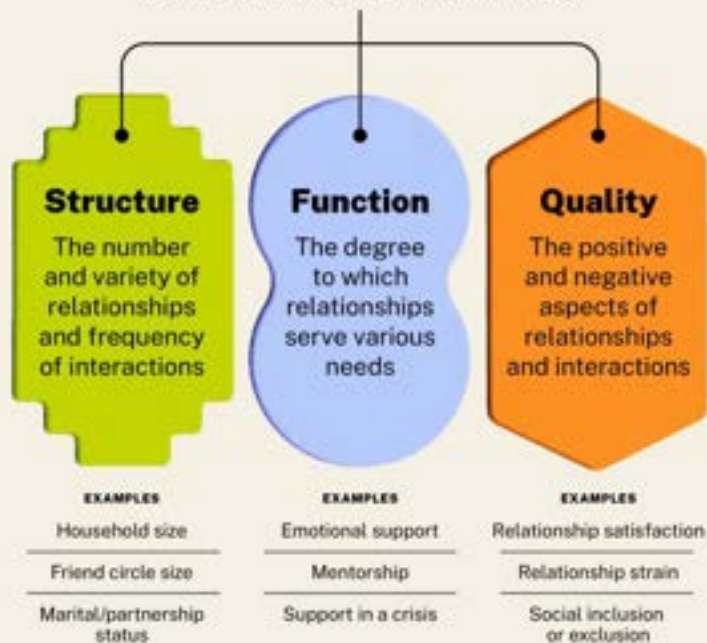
Structure

The number and variety of relationships and frequency of interactions

Function

The degree to which relationships serve various needs

Quality

The positive and negative aspects of relationships and interactions

EXAMPLES

Household size

Friend circle size

Marital/partnership status

EXAMPLES

Emotional support

Mentorship

Support in a crisis

EXAMPLES

Relationship satisfaction

Relationship strain

Social inclusion or exclusion